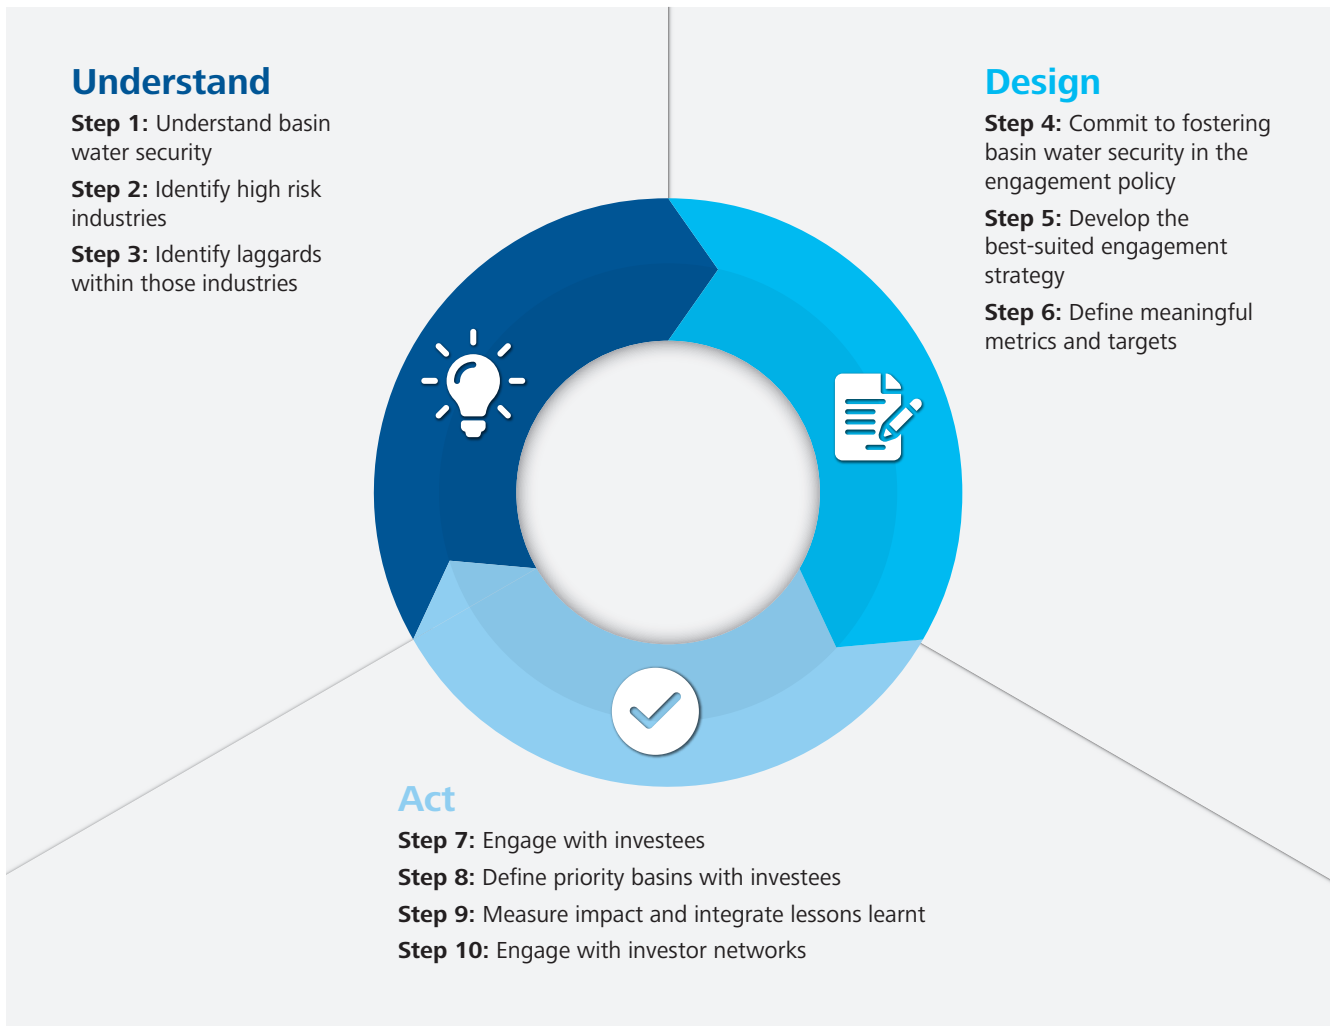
Understand

Step 1: Understand basin water security

Step 2: Identify high risk industries

Step 3: Identify laggards within those industries

Design

Step 4: Commit to fostering basin water security in the engagement policy

Step 5: Develop the best-suited engagement strategy

Step 6: Define meaningful metrics and targets

Act

Step 7: Engage with investees

Step 8: Define priority basins with investees

Step 9: Measure impact and integrate lessons learnt

Step 10: Engage with investor networks